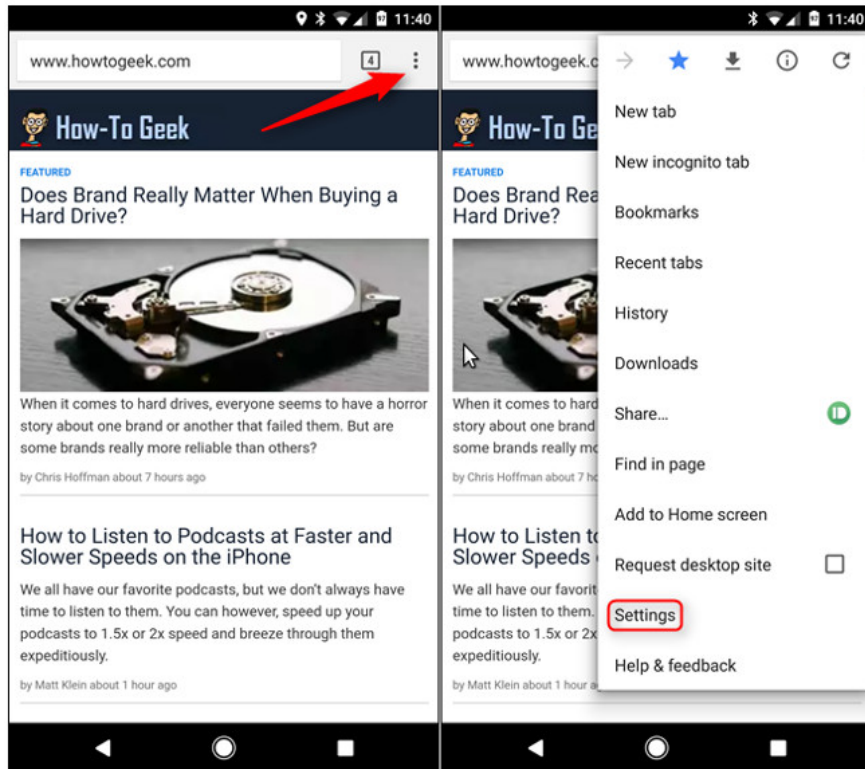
11:40

www.howtogeek.com

4

How-To Geek

FEATURED

Does Brand Really Matter When Buying a Hard Drive?

When it comes to hard drives, everyone seems to have a horror story about one brand or another that failed them. But are some brands really more reliable than others?

by Chris Hoffman about 7 hours ago

How to Listen to Podcasts at Faster and Slower Speeds on the iPhone

We all have our favorite podcasts, but we don't always have time to listen to them. You can however, speed up your podcasts to 1.5x or 2x speed and breeze through them expeditiously.

by Matt Klein about 1 hour ago

11:40

www.howtogeek.c

How-To Ge

FEATURED

Does Brand Rea Hard Drive?

When it comes to hard story about one brand some brands really mo

by Chris Hoffman about

How to Listen t Slower Speeds

We all have our favori time to listen to them. podcasts to 1.5x or 2x expeditiously.

by Matt Klein about 1 hour a

New tab

New incognito tab

Bookmarks

Recent tabs

History

Downloads

Share...

Find in page

Add to Home screen

Request desktop site

Settings

Help & feedback